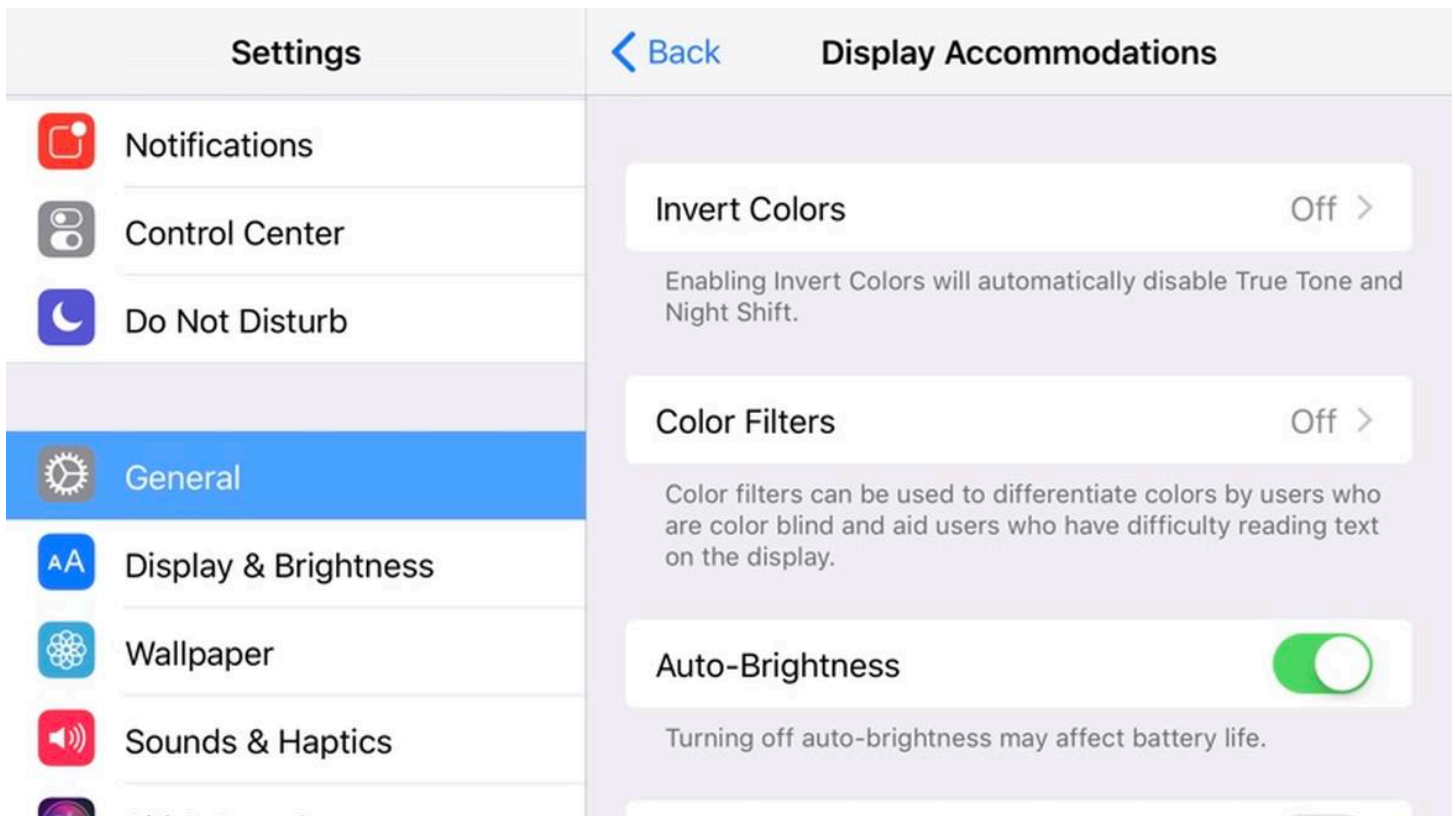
Settings

Notifications

Control Center

Do Not Disturb

General

AA Display & Brightness

Wallpaper

Sounds & Haptics

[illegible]

< Back Display Accommodations

Invert Colors Off >

Enabling Invert Colors will automatically disable True Tone and Night Shift.

Color Filters Off >

Color filters can be used to differentiate colors by users who are color blind and aid users who have difficulty reading text on the display.

Auto-Brightness

Turning off auto-brightness may affect battery life.